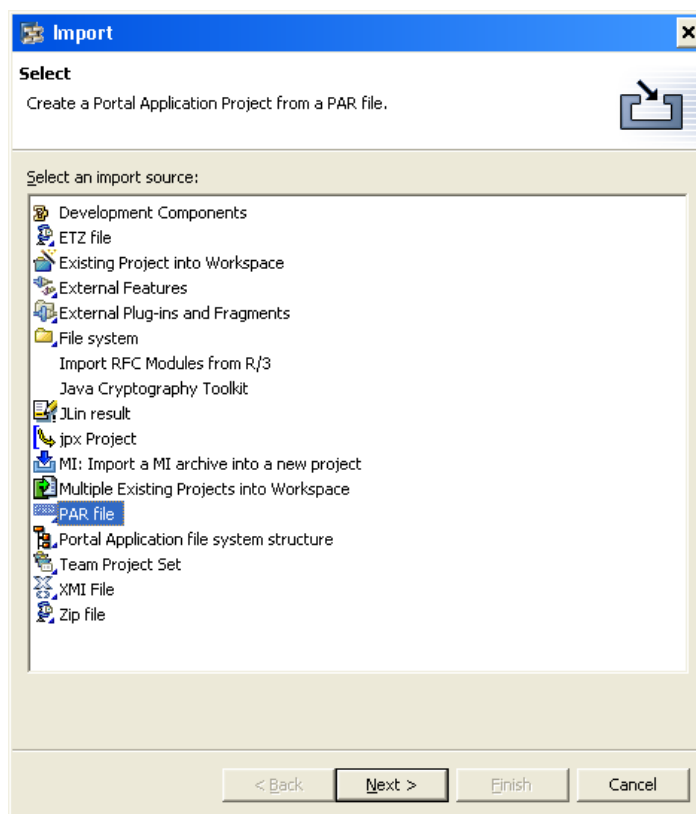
Import

Select

Create a Portal Application Project from a PAR file.

Select an import source:

Development Components
ETZ file
Existing Project into Workspace
External Features
External Plug-ins and Fragments
File system
Import RFC Modules from R/3
Java Cryptography Toolkit
JLin result
jpx Project
MI: Import a MI archive into a new project
Multiple Existing Projects into Workspace
PAR file
Portal Application file system structure
Team Project Set
XMI File
Zip file

< Back
Next >
Finish
Cancel